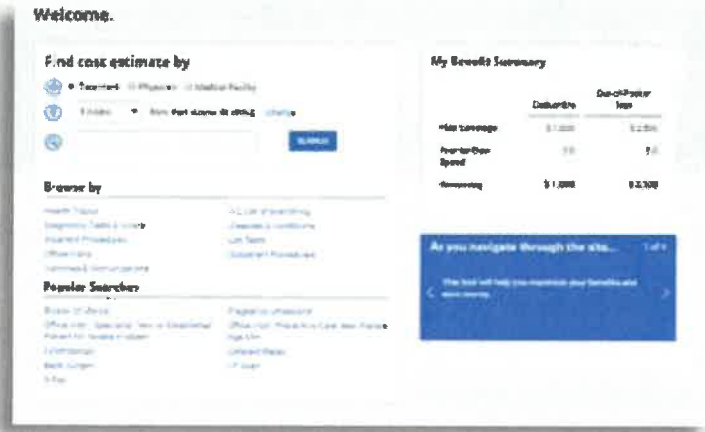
Welcome.

Find cost estimate by

Procedure Physician Medical Facility

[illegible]

SEARCH

Browse by

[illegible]

Popular Searches

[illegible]

My Benefit Summary

| | Deductible | Out-of-Pocket Max |
|---|---|---|
| Plan Coverage | $1,000 | $2,500 |
| Year-to-Date Spend | $0 | $0 |
| Remaining | $1,000 | $2,500 |

As you navigate through the site... 1 of 4

This tool will help you maximize your benefits and save money.